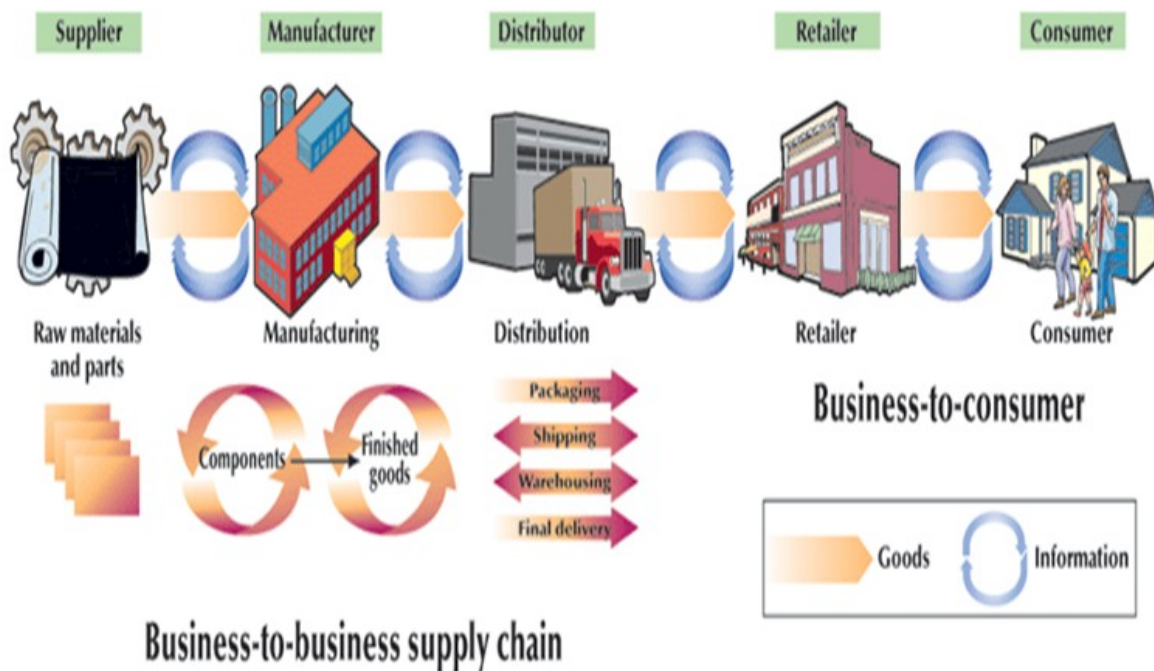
Supplier
Manufacturer
Distributor
Retailer
Consumer

Raw materials and parts
Manufacturing
Distribution
Retailer
Consumer

Components
Finished goods

Packaging
Shipping
Warehousing
Final delivery

Business-to-consumer

Goods
Information

Business-to-business supply chain